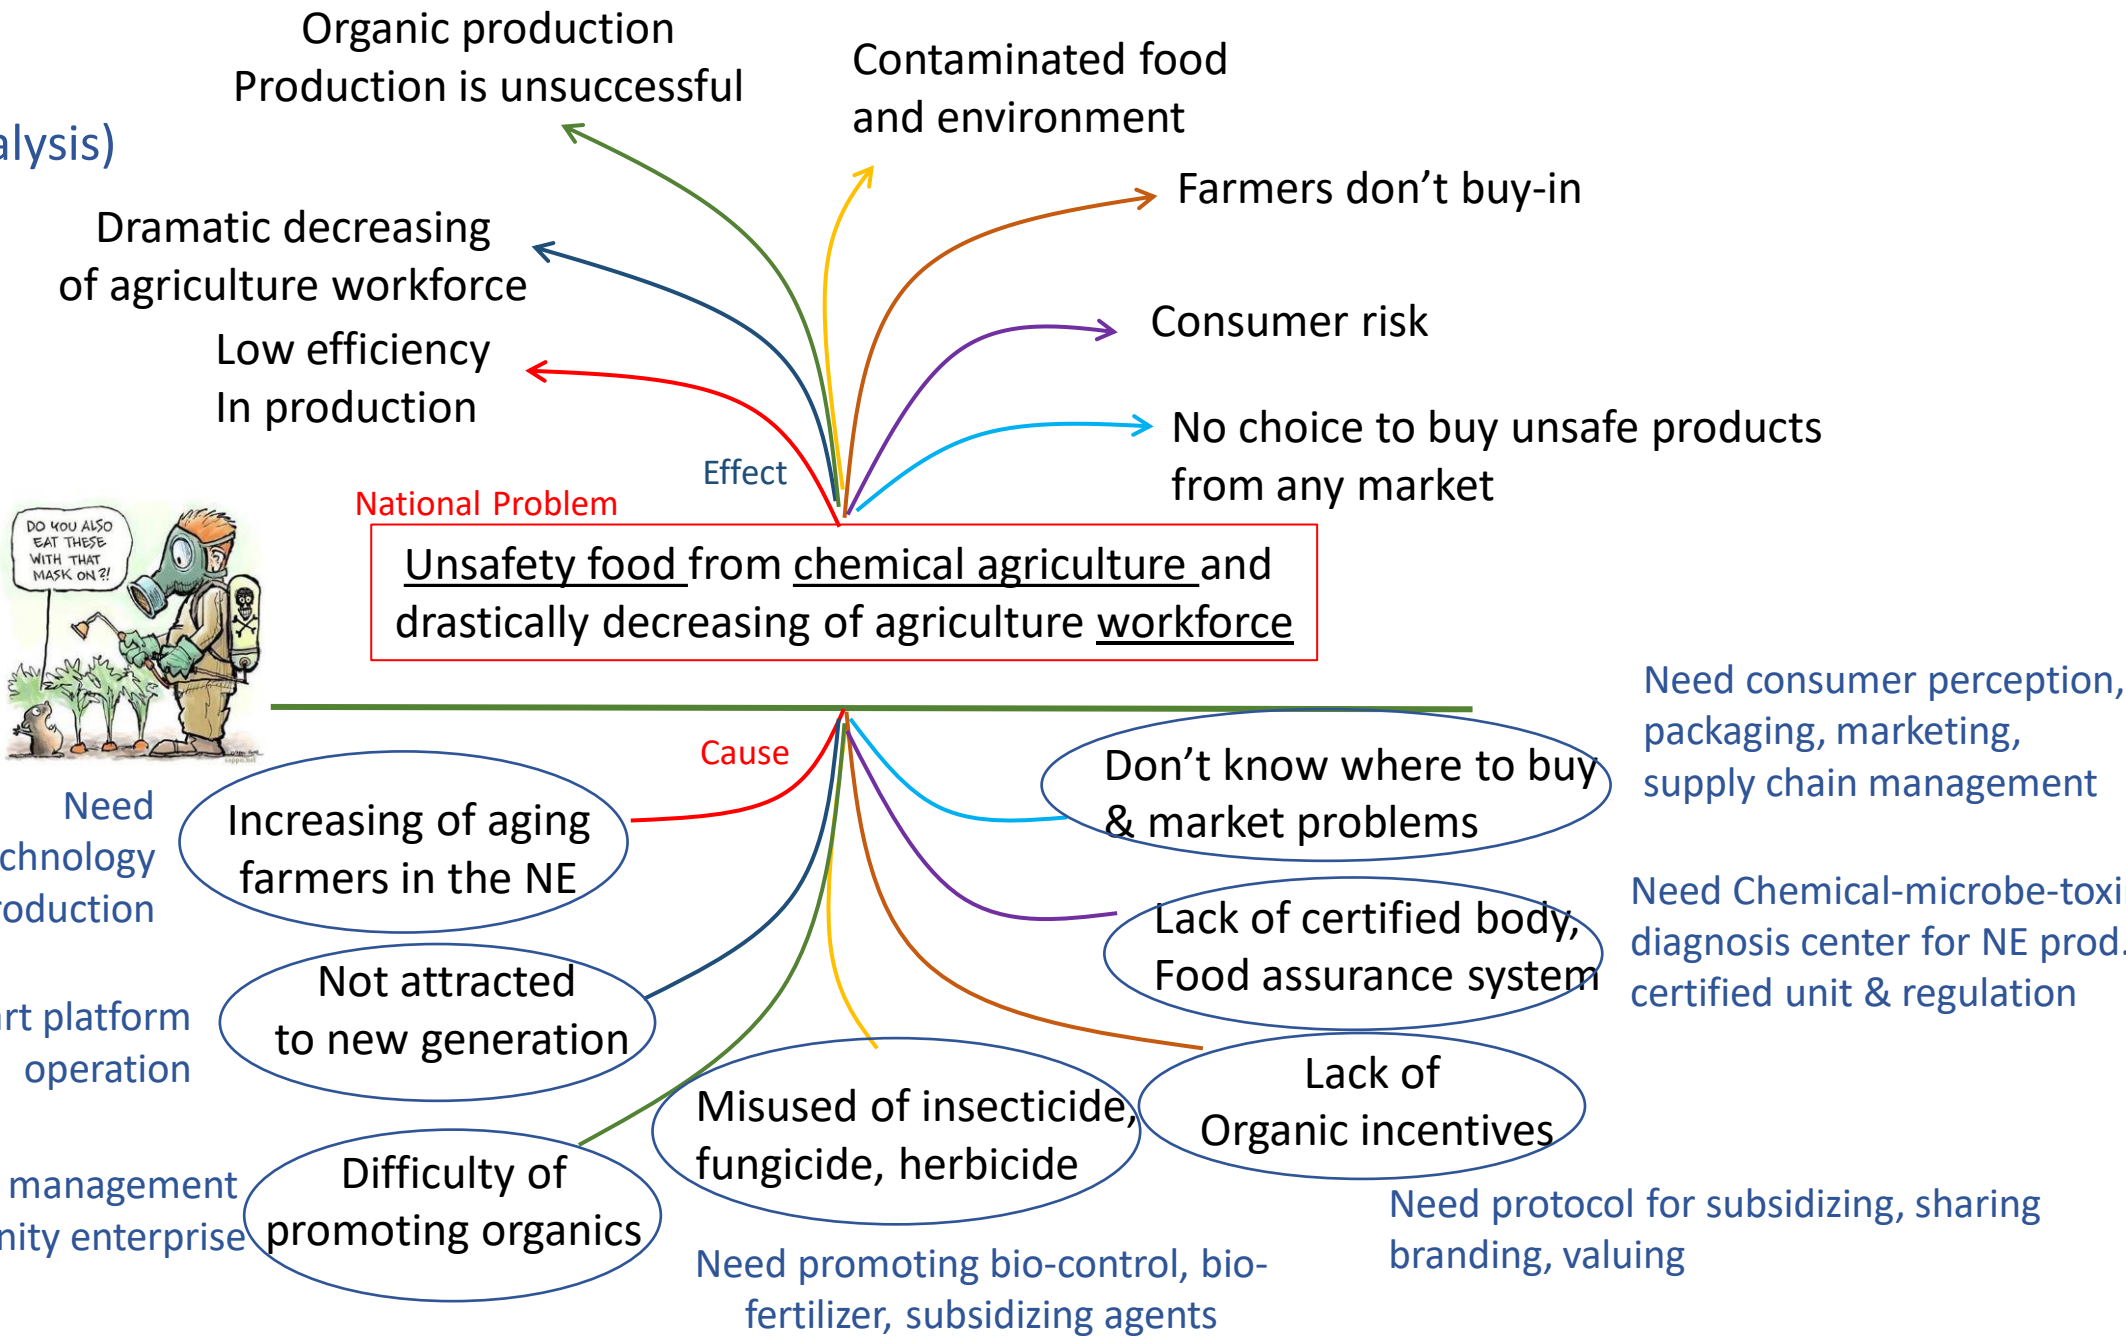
alysis)

Organic production
Production is unsuccessful

Contaminated food
and environment

Farmers don't buy-in

Dramatic decreasing
of agriculture workforce

Consumer risk

Low efficiency
In production

No choice to buy unsafe products
from any market

Effect

National Problem

DO YOU ALSO EAT THESE WITH THAT MASK ON ?!

Unsafety food from chemical agriculture and drastically decreasing of agriculture workforce

Need consumer perception, packaging, marketing, supply chain management

Cause

Don't know where to buy & market problems

Need
chnology
oduction

Increasing of aging farmers in the NE

Need Chemical-microbe-toxi
diagnosis center for NE prod.
certified unit & regulation

Lack of certified body, Food assurance system

Not attracted to new generation

rt platform
operation

Lack of Organic incentives

Misused of insecticide, fungicide, herbicide

management
nity enterprise

Difficulty of promoting organics

Need protocol for subsidizing, sharing branding, valuing

Need promoting bio-control, bio-fertilizer, subsidizing agents